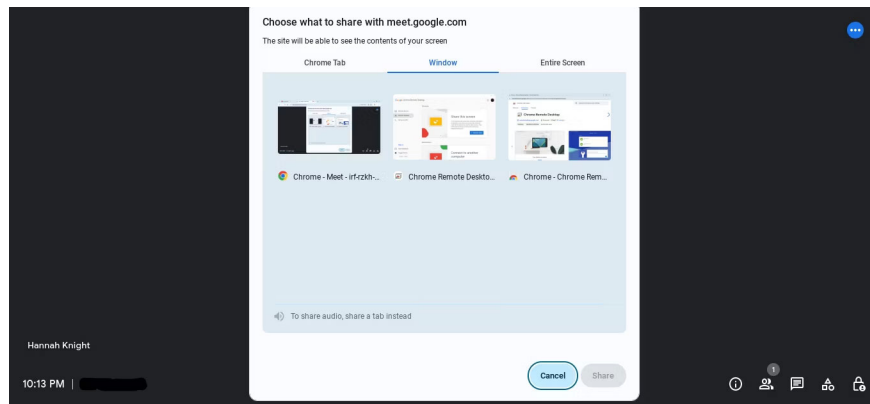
Choose what to share with meet.google.com

The site will be able to see the contents of your screen

Chrome Tab

Window

Entire Screen

Chrome - Meet - irf-rzkh-...

Chrome Remote Deskto...

Chrome - Chrome Rem...

To share audio, share a tab instead

Cancel

Share

Hannah Knight

10:13 PM |

1